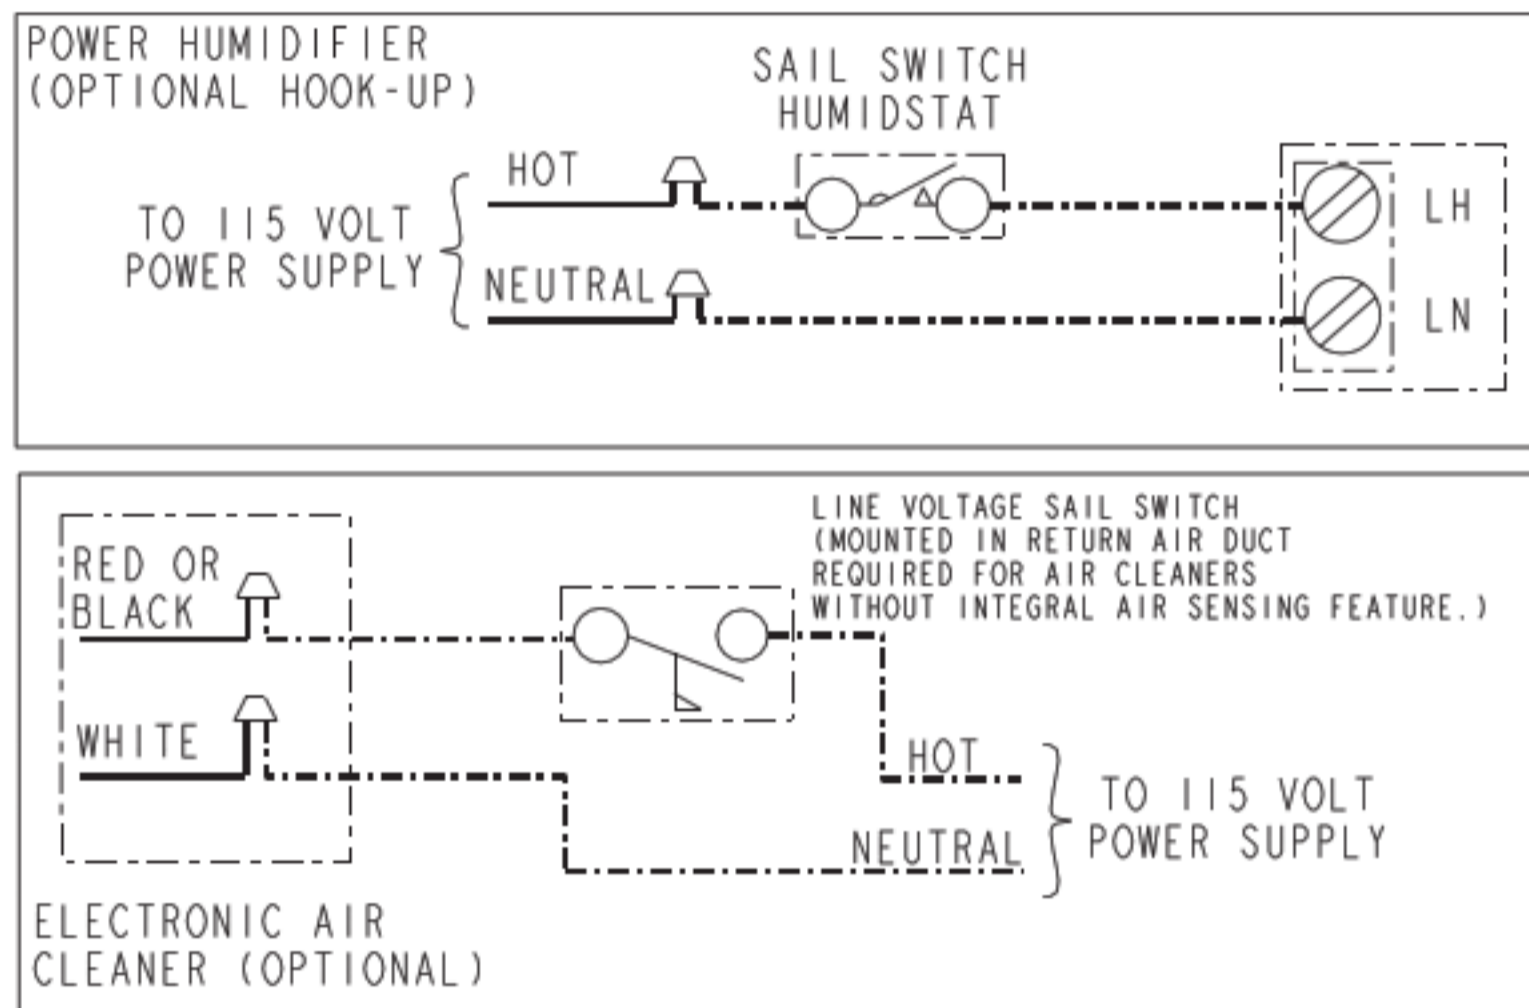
POWER HUMIDIFIER
(OPTIONAL HOOK-UP)

SAIL SWITCH
HUMIDSTAT

TO 115 VOLT
POWER SUPPLY

HOT

NEUTRAL

LH

LN

LINE VOLTAGE SAIL SWITCH
(MOUNTED IN RETURN AIR DUCT
REQUIRED FOR AIR CLEANERS
WITHOUT INTEGRAL AIR SENSING FEATURE.)

RED OR
BLACK

WHITE

HOT

NEUTRAL

TO 115 VOLT
POWER SUPPLY

ELECTRONIC AIR
CLEANER (OPTIONAL)